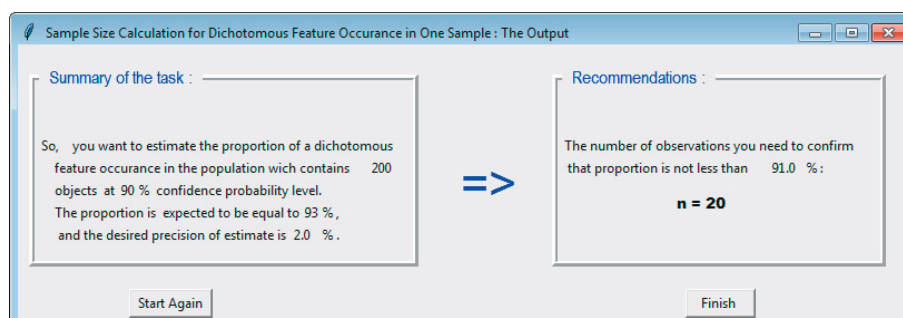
Sample Size Calculation for Dichotomous Feature Occurance in One Sample : The Output

Summary of the task :

So, you want to estimate the proportion of a dichotomous feature occurance in the population wich contains 200 objects at 90 % confidence probability level. The proportion is expected to be equal to 93 %, and the desired precision of estimate is 2.0 %.

=>

Recommendations :

The number of observations you need to confirm that proportion is not less than 91.0 %:

n = 20

Start Again

Finish